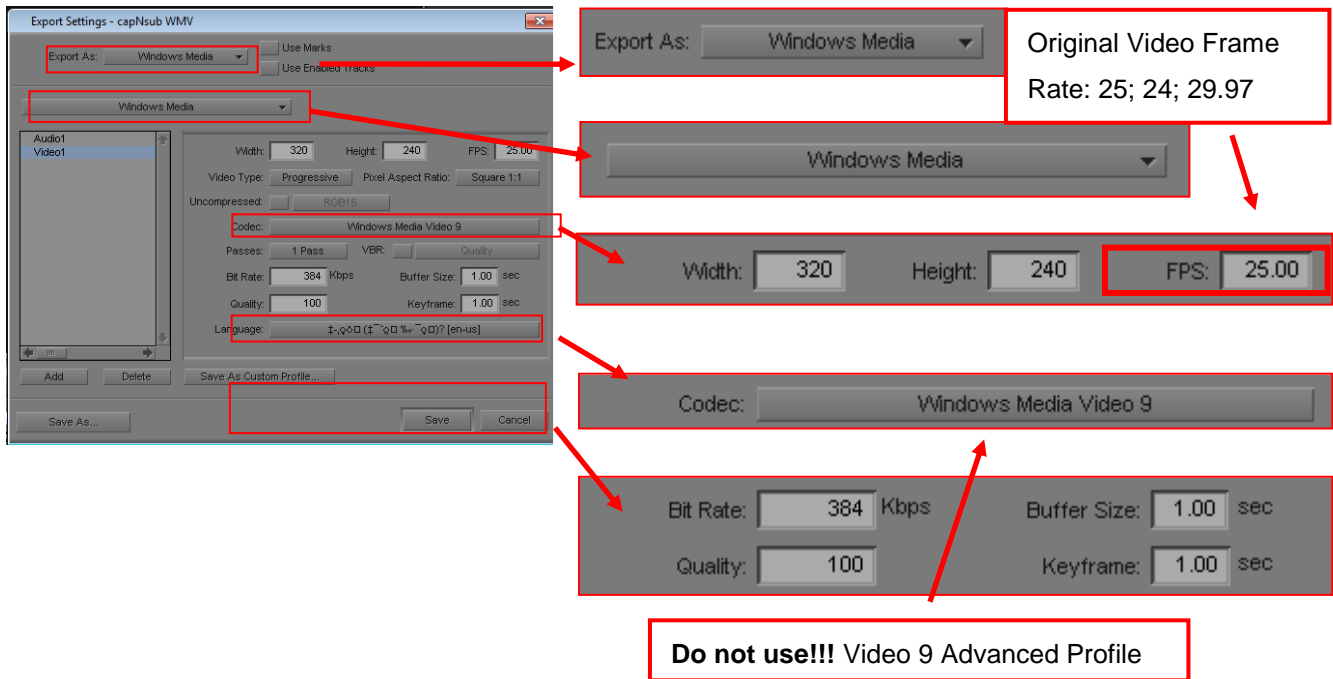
Export Settings - capNsub WMV

Export As: Windows Media

Use Marks

Use Enabled Tracks

Windows Media

Audio1
Video1

Width: 320 Height: 240 FPS: 25.00

Video Type: Progressive Pixel Aspect Ratio: Square 1:1

Uncompressed: RGB16

Codec: Windows Media Video 9

Passes: 1 Pass VBR: Quality

Bit Rate: 384 Kbps Buffer Size: 1.00 sec

Quality: 100 Keyframe: 1.00 sec

Language: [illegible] [en-us]

Add Delete Save As Custom Profile...

Save As... Save Cancel

Export As: Windows Media

Original Video Frame Rate: 25; 24; 29.97

Windows Media

Width: 320 Height: 240 FPS: 25.00

Codec: Windows Media Video 9

Bit Rate: 384 Kbps Buffer Size: 1.00 sec

Quality: 100 Keyframe: 1.00 sec

**Do not use!!!** Video 9 Advanced Profile